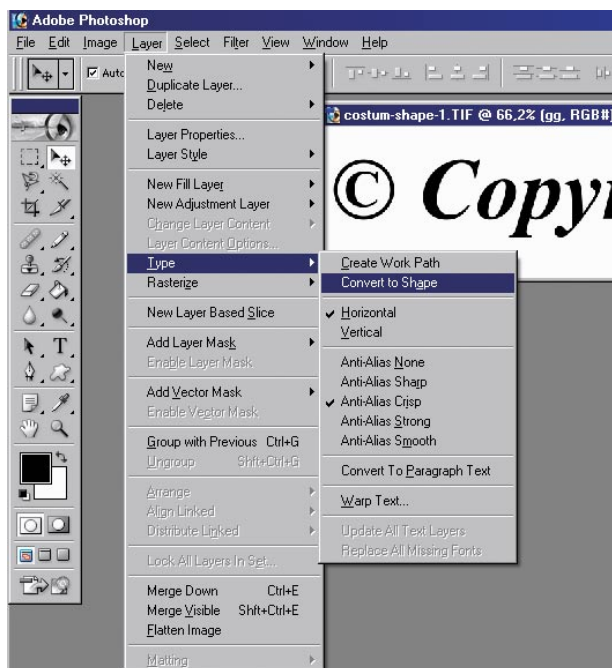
Adobe Photoshop
File Edit Image Layer Select Filter View Window Help
Auto
New
Duplicate Layer...
Delete
Layer Properties...
Layer Style
New Fill Layer
New Adjustment Layer
Change Layer Content
Layer Content Options...
Type
Rasterize
New Layer Based Slice
Add Layer Mask
Enable Layer Mask
Add Vector Mask
Enable Vector Mask
Group with Previous Ctrl+G
Ungroup Shft+Ctrl+G
Arrange
Align Linked
Distribute Linked
Lock All Layers In Set...
Merge Down Ctrl+E
Merge Visible Shft+Ctrl+E
Flatten Image
Matting
costum-shape-1.TIF @ 66,2% (gg, RGB#)
© Copy
Create Work Path
Convert to Shape
Horizontal
Vertical
Anti-Alias None
Anti-Alias Sharp
Anti-Alias Crisp
Anti-Alias Strong
Anti-Alias Smooth
Convert To Paragraph Text
Warp Text...
Update All Text Layers
Replace All Missing Fonts